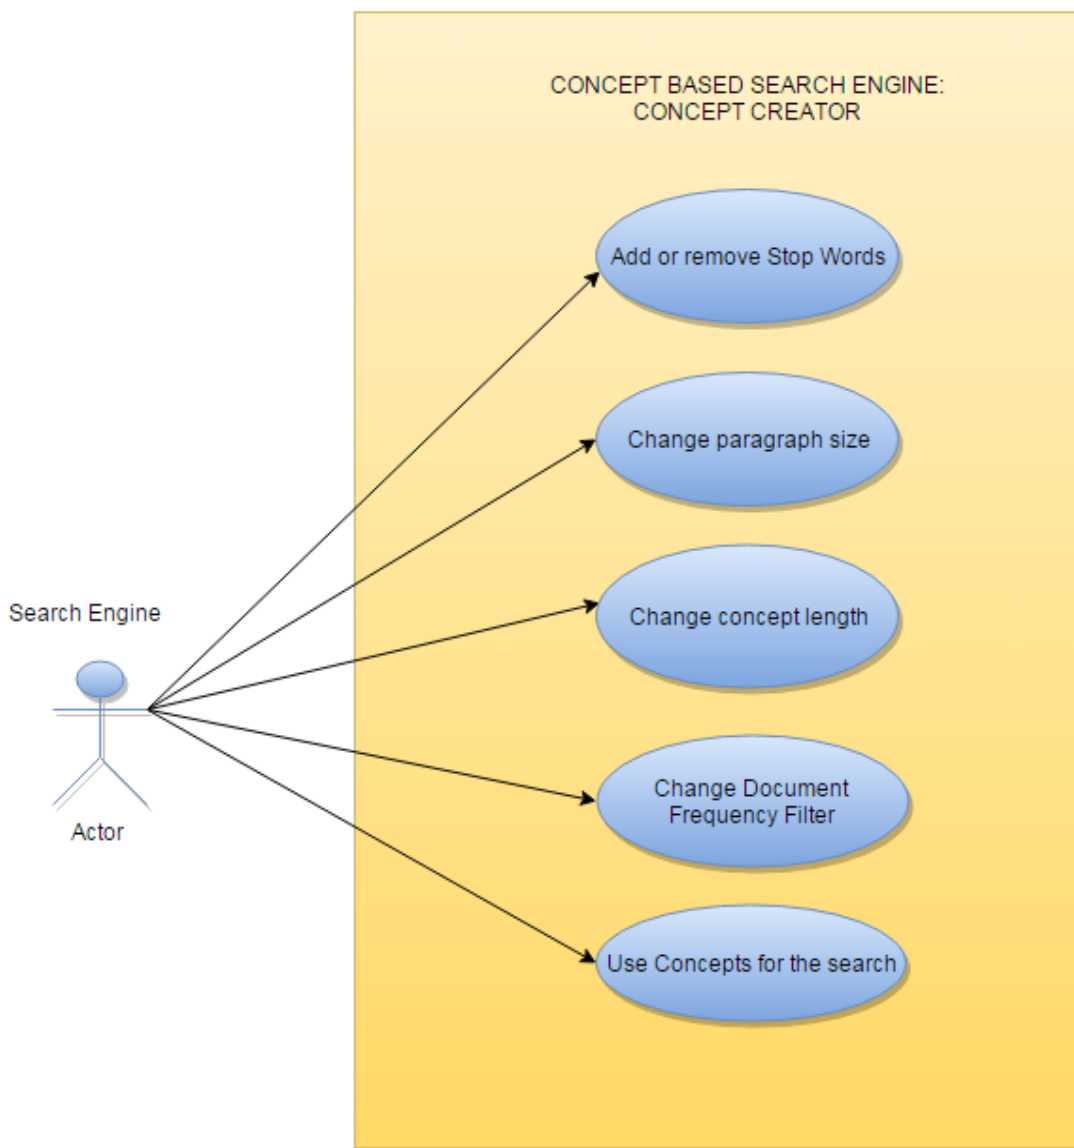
CONCEPT BASED SEARCH ENGINE:
CONCEPT CREATOR

Add or remove Stop Words

Change paragraph size

Change concept length

Change Document Frequency Filter

Use Concepts for the search

Search Engine

Actor